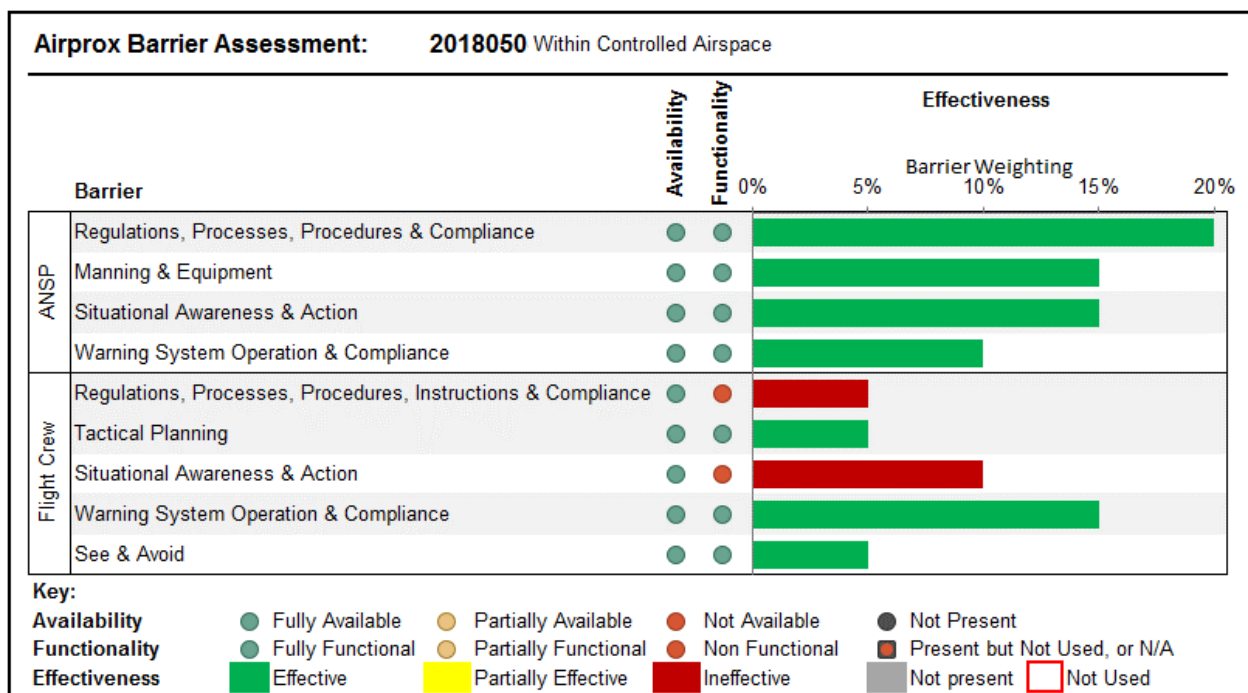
**Airprox Barrier Assessment:** **2018050** Within Controlled Airspace

| | Barrier | Availability | Functionality | Effectiveness |
|---|---|---|---|---|
| ANSP | Regulations, Processes, Procedures & Compliance | | | |
| ANSP | Manning & Equipment | | | |
| ANSP | Situational Awareness & Action | | | |
| ANSP | Warning System Operation & Compliance | | | |
| Flight Crew | Regulations, Processes, Procedures, Instructions & Compliance | | | |
| Flight Crew | Tactical Planning | | | |
| Flight Crew | Situational Awareness & Action | | | |
| Flight Crew | Warning System Operation & Compliance | | | |
| Flight Crew | See & Avoid | | | |

Barrier Weighting
0% 5% 10% 15% 20%

Key:
**Availability** Fully Available Partially Available Not Available Not Present
**Functionality** Fully Functional Partially Functional Non Functional Present but Not Used, or N/A
**Effectiveness** Effective Partially Effective Ineffective Not present Not Used